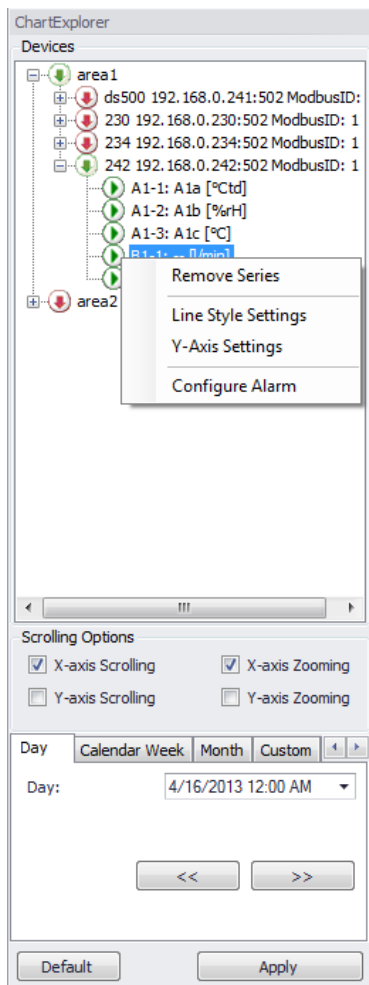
ChartExplorer
Devices

area1
ds500 192.168.0.241:502 ModbusID:
230 192.168.0.230:502 ModbusID: 1
234 192.168.0.234:502 ModbusID: 1
242 192.168.0.242:502 ModbusID: 1
A1-1: A1a [°Ctd]
A1-2: A1b [%rH]
A1-3: A1c [°C]
B1-1: -- [l/min]
area2

Remove Series
Line Style Settings
Y-Axis Settings
Configure Alarm

Scrolling Options
X-axis Scrolling
X-axis Zooming
Y-axis Scrolling
Y-axis Zooming

Day | Calendar Week | Month | Custom

Day: 4/16/2013 12:00 AM

<<
>>

Default
Apply